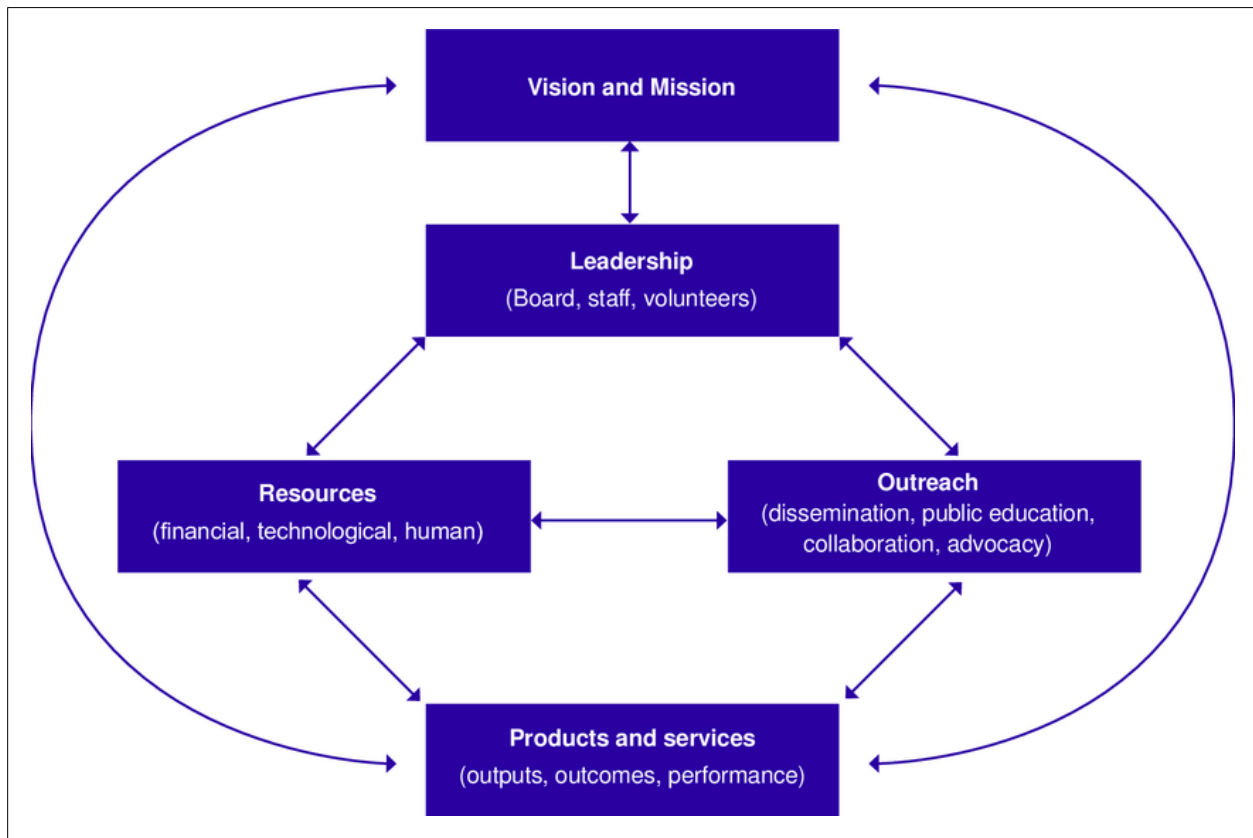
Vision and Mission

Leadership
(Board, staff, volunteers)

Resources
(financial, technological, human)

Outreach
(dissemination, public education, collaboration, advocacy)

Products and services
(outputs, outcomes, performance)